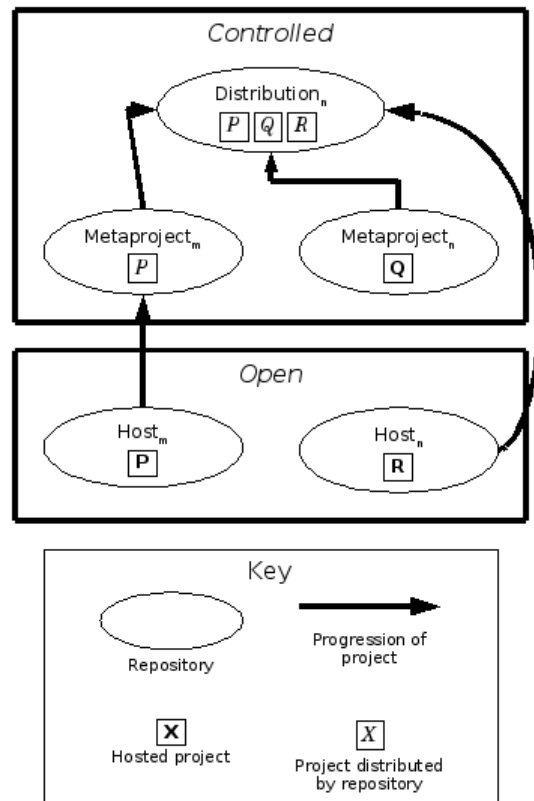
Controlled

Distribution$_n$
$P$ $Q$ $R$

Metaproject$_m$
$P$

Metaproject$_n$
**Q**

Open

Host$_m$
**P**

Host$_n$
**R**

Key

Repository

Progression of project

**X**
Hosted project

$X$
Project distributed by repository